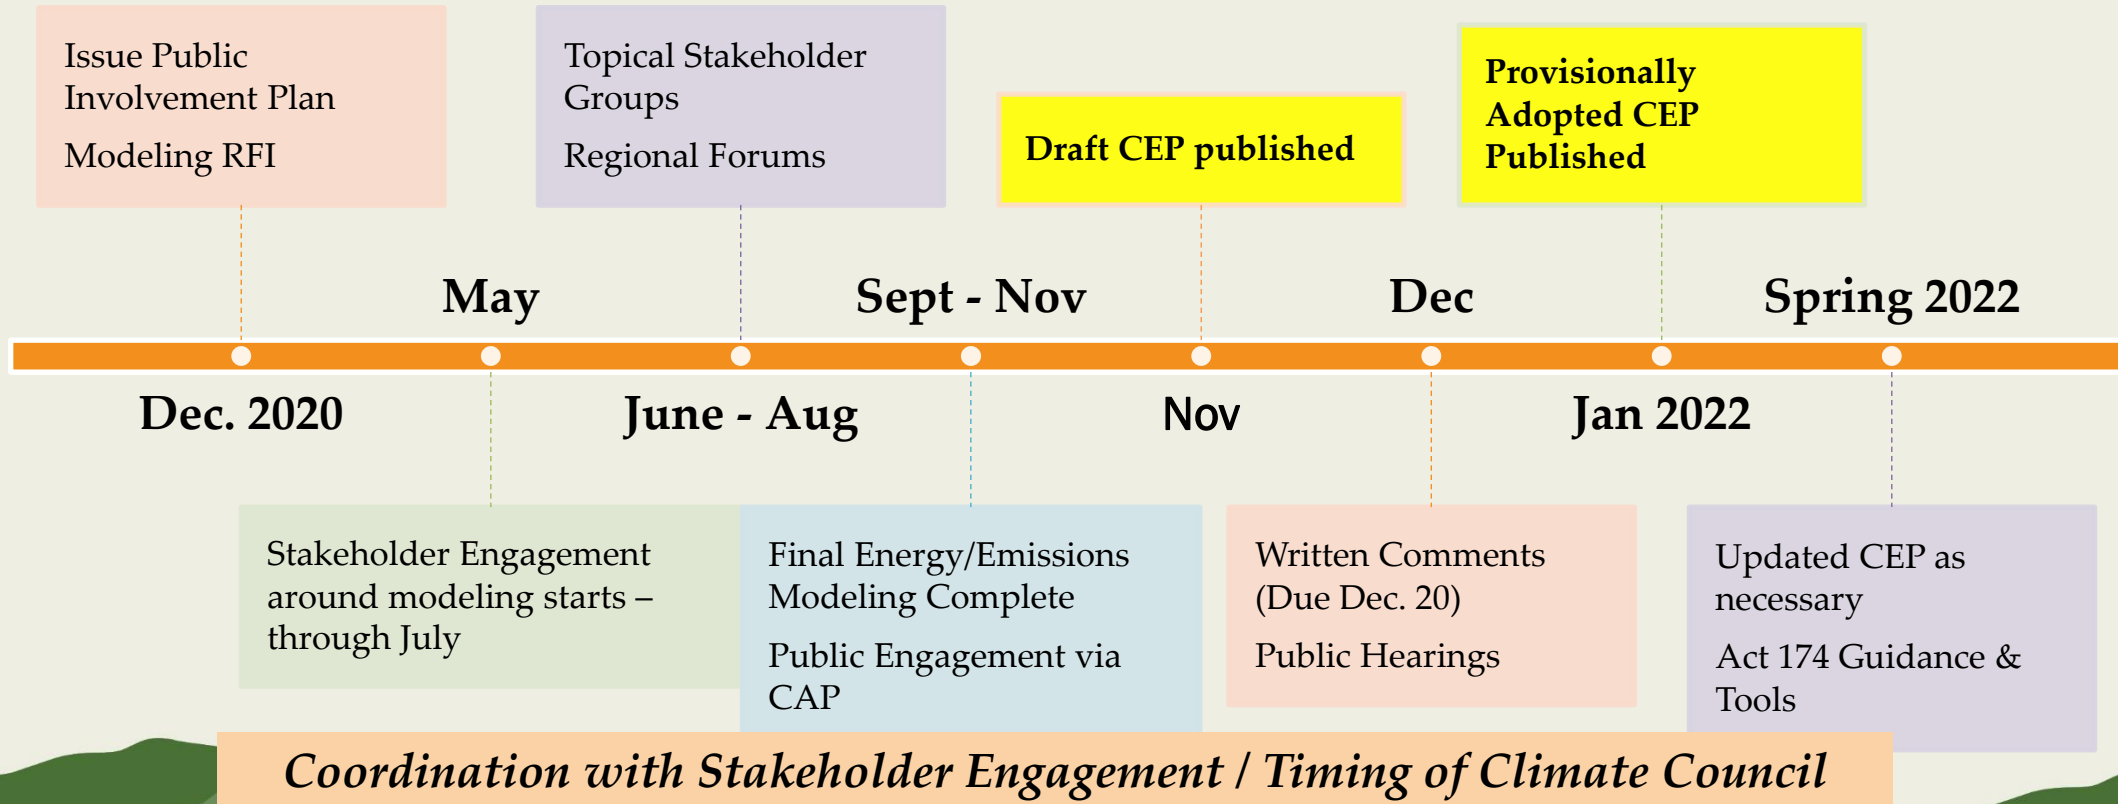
Issue Public Involvement Plan

Modeling RFI

Topical Stakeholder Groups

Regional Forums

Draft CEP published

Provisionally Adopted CEP Published

May

Sept - Nov

Dec

Spring 2022

Dec. 2020

June - Aug

Nov

Jan 2022

Stakeholder Engagement around modeling starts – through July

Final Energy/Emissions Modeling Complete

Public Engagement via CAP

Written Comments (Due Dec. 20)

Public Hearings

Updated CEP as necessary

Act 174 Guidance & Tools

Coordination with Stakeholder Engagement / Timing of Climate Council